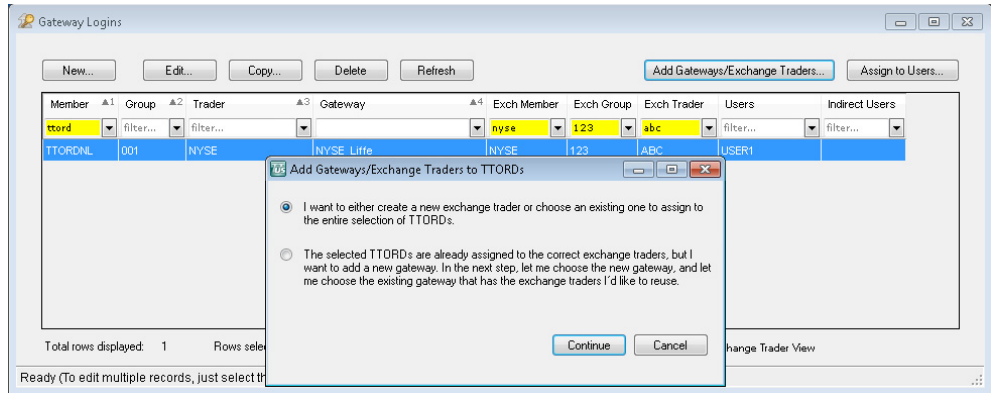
Gateway Logins

New...

Edit...

Copy...

Delete

Refresh

Add Gateways/Exchange Traders...

Assign to Users...

| Member ▲1 | Group ▲2 | Trader ▲3 | Gateway ▲4 | Exch Member | Exch Group | Exch Trader | Users | Indirect Users |
|---|---|---|---|---|---|---|---|---|
| ttord | filter... | filter... | | nyse | 123 | abc | filter... | filter... |
| TTORDNL | 001 | NYSE | NYSE_Liffe | NYSE | 123 | ABC | USER1 | |

Total rows displayed: 1

Rows sele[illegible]

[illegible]hange Trader View

Ready (To edit multiple records, just select th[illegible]

Add Gateways/Exchange Traders to TTORDs

I want to either create a new exchange trader or choose an existing one to assign to the entire selection of TTORDs.

The selected TTORDs are already assigned to the correct exchange traders, but I want to add a new gateway. In the next step, let me choose the new gateway, and let me choose the existing gateway that has the exchange traders I'd like to reuse.

Continue

Cancel